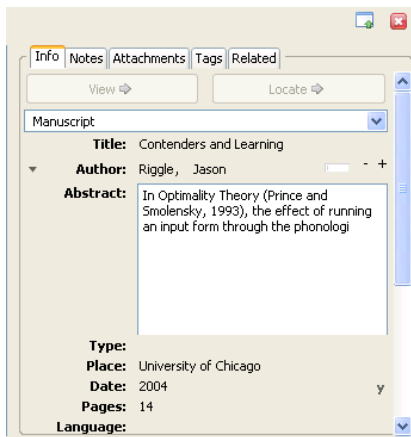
Info | Notes | Attachments | Tags | Related

View ⇨

Locate ⇨

Manuscript

Title: Contenders and Learning

Author: Riggle, Jason

- +

Abstract: In Optimality Theory (Prince and Smolensky, 1993), the effect of running an input form through the phonologi

Type:

Place: University of Chicago

Date: 2004

y

Pages: 14

Language: